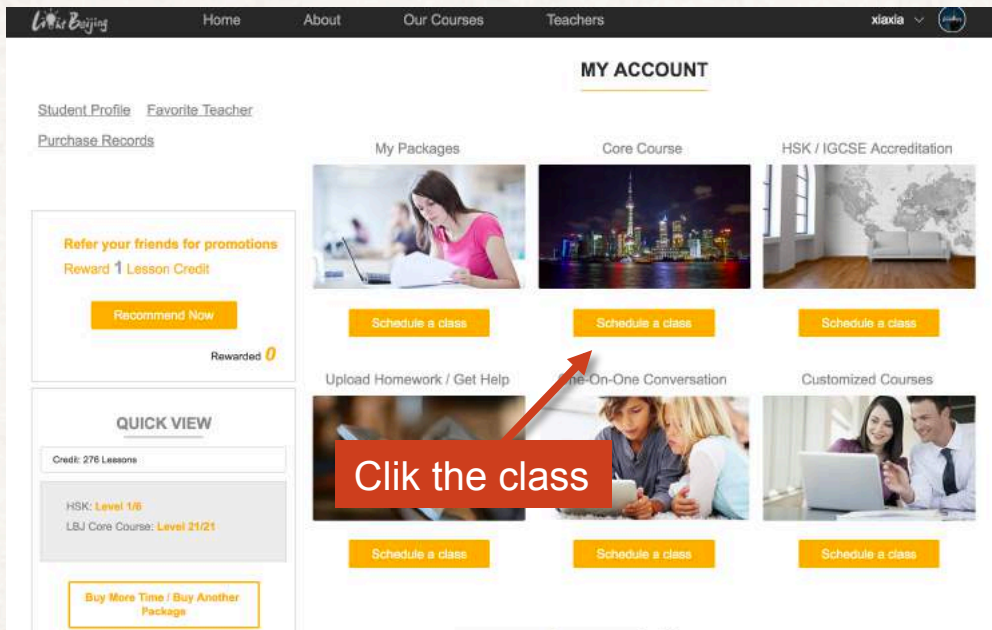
Little Beijing Home About Our Courses Teachers xiaxia

MY ACCOUNT

Student Profile Favorite Teacher

Purchase Records

My Packages

Core Course

HSK / IGCSE Accreditation

Refer your friends for promotions

Reward 1 Lesson Credit

Recommend Now

Rewarded 0

Schedule a class

Schedule a class

Schedule a class

Upload Homework / Get Help

One-On-One Conversation

Customized Courses

QUICK VIEW

Credit: 276 Lessons

HSK: Level 1/6

LBJ Core Course: Level 21/21

Clik the class

Schedule a class

Schedule a class

Schedule a class

Buy More Time / Buy Another Package